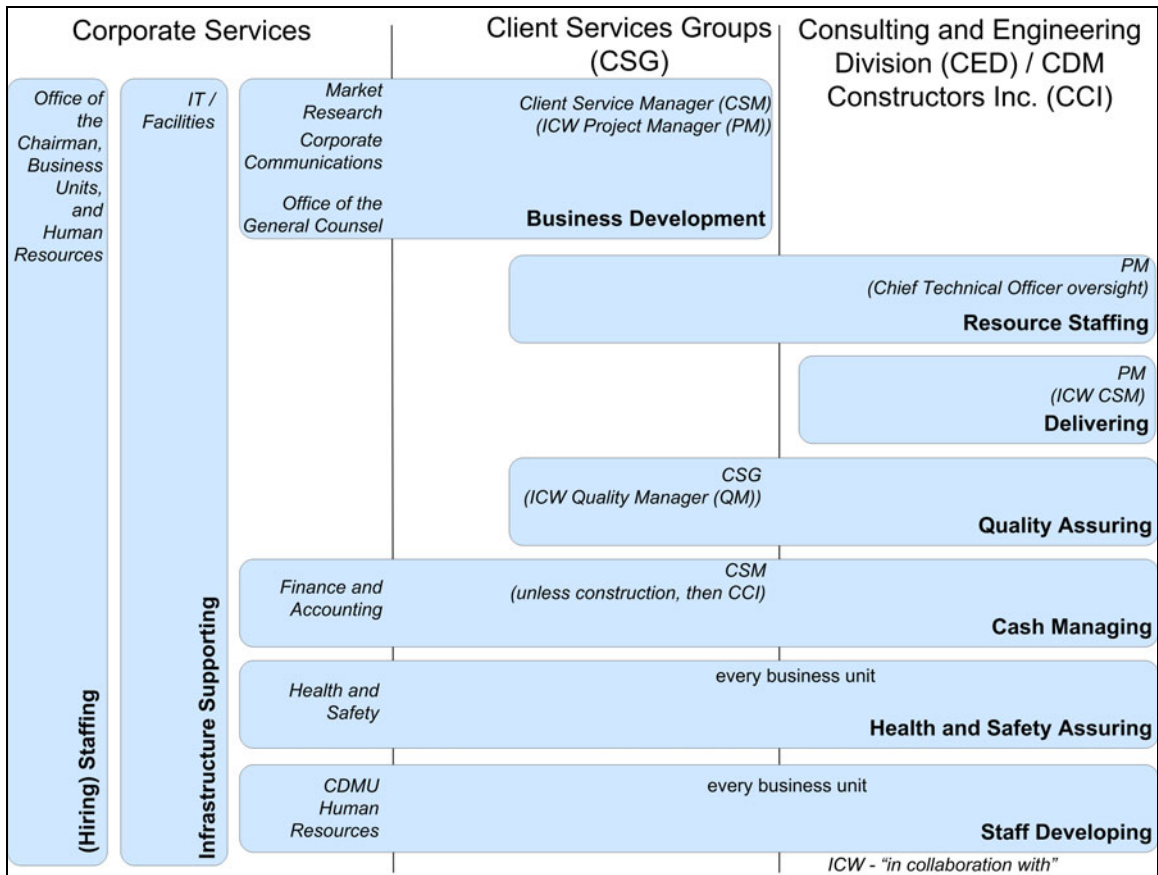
Corporate Services

Client Services Groups (CSG)

Consulting and Engineering Division (CED) / CDM Constructors Inc. (CCI)

Office of the Chairman, Business Units, and Human Resources

(Hiring) Staffing

IT / Facilities

Infrastructure Supporting

Market Research

Corporate Communications

Office of the General Counsel

Client Service Manager (CSM) (ICW Project Manager (PM))

Business Development

PM (Chief Technical Officer oversight)

Resource Staffing

PM (ICW CSM)

Delivering

CSG (ICW Quality Manager (QM))

Quality Assuring

Finance and Accounting

CSM (unless construction, then CCI)

Cash Managing

Health and Safety

every business unit

Health and Safety Assuring

CDMU Human Resources

every business unit

Staff Developing

ICW - "in collaboration with"